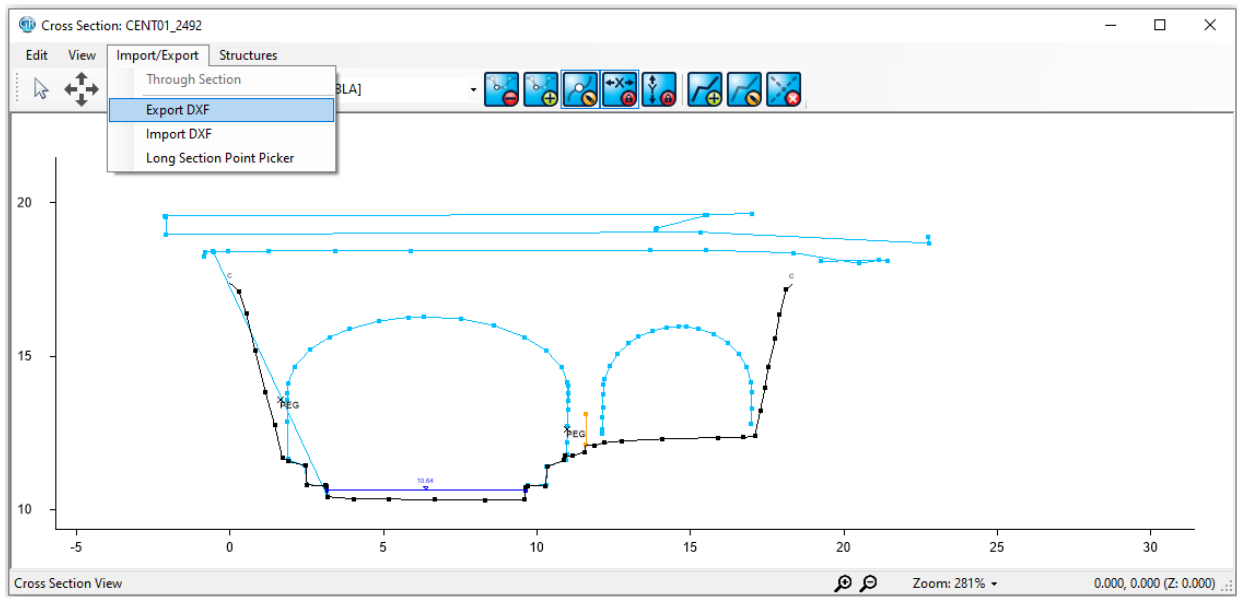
Cross Section: CENT01_2492

Edit View Import/Export Structures

Through Section
Export DXF
Import DXF
Long Section Point Picker

BLA]

20
15
10

c
c
PEG
PEG
10.64

-5 0 5 10 15 20 25 30

Cross Section View

Zoom: 281%

0.000, 0.000 (Z: 0.000)